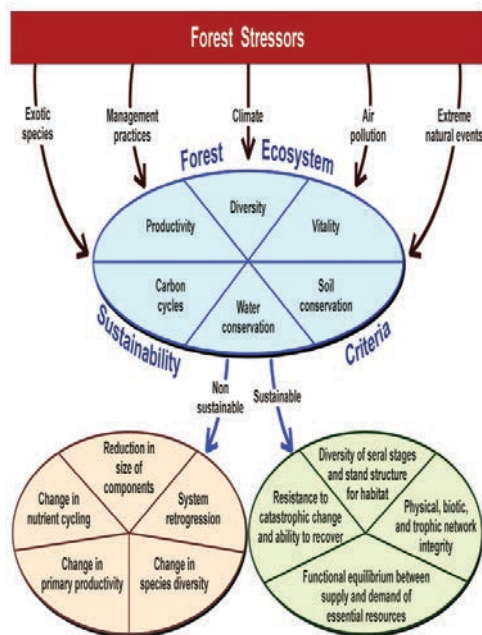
Forest Stressors

Exotic species

Management practices

Climate

Air pollution

Extreme natural events

Forest Ecosystem

Productivity

Diversity

Vitality

Carbon cycles

Water conservation

Soil conservation

Sustainability Criteria

Non sustainable

Sustainable

Reduction in size of components

Change in nutrient cycling

System retrogression

Change in primary productivity

Change in species diversity

Diversity of seral stages and stand structure for habitat

Resistance to catastrophic change and ability to recover

Physical, biotic, and trophic network integrity

Functional equilibrium between supply and demand of essential resources